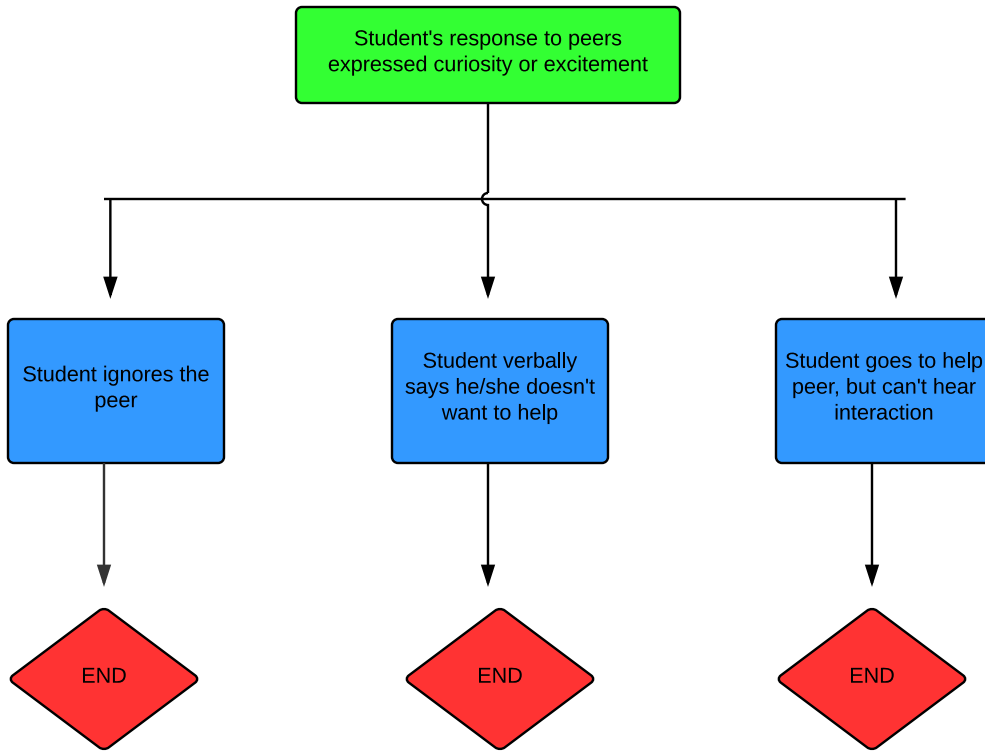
Student's response to peers expressed curiosity or excitement

Student ignores the peer

Student verbally says he/she doesn't want to help

Student goes to help peer, but can't hear interaction

END

END

END